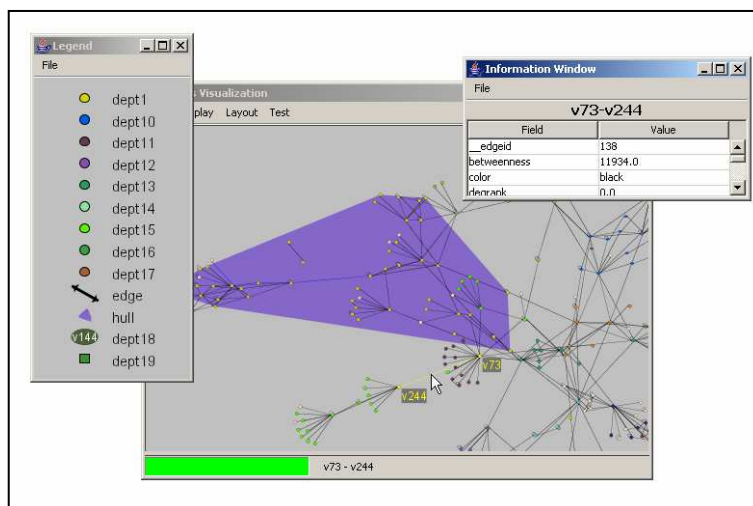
Legend

File

dept1
dept10
dept11
dept12
dept13
dept14
dept15
dept16
dept17
edge
hull
v144 dept18
dept19

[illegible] Visualization

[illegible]play Layout Test

Information Window

File

v73-v244

| Field | Value |
|---|---|
| __edgeid | 138 |
| betweenness | 11934.0 |
| color | black |
| degrank | 0.0 |

v73
v244

v73 - v244